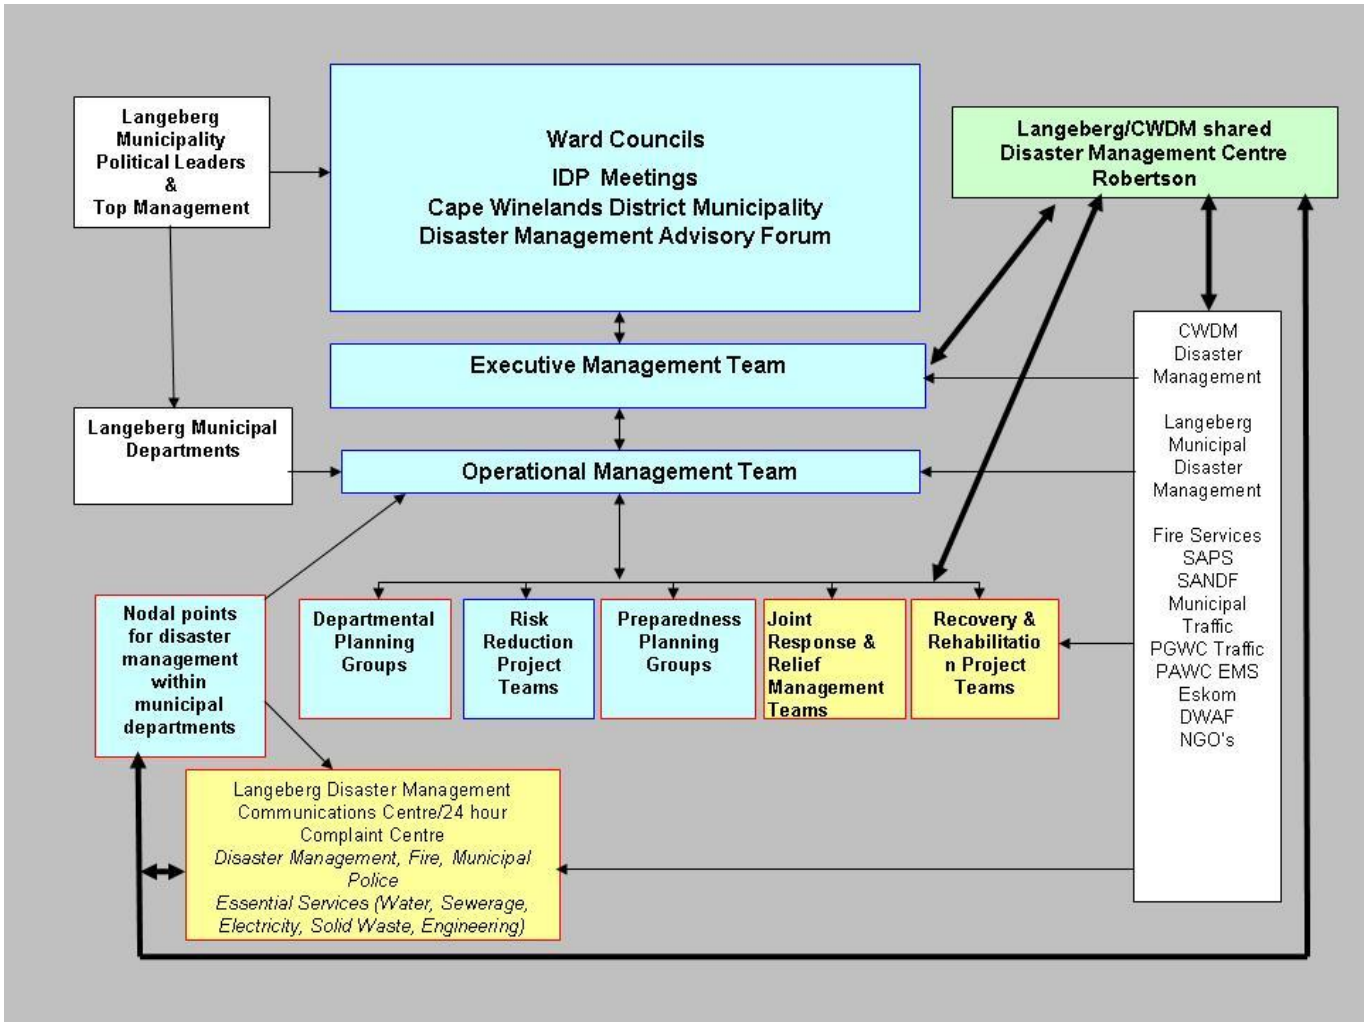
Langeberg Municipality Political Leaders & Top Management

Ward Councils
IDP Meetings
Cape Winelands District Municipality
Disaster Management Advisory Forum

Langeberg/CWDM shared Disaster Management Centre Robertson

Executive Management Team

Langeberg Municipal Departments

Operational Management Team

CWDM Disaster Management

Langeberg Municipal Disaster Management

Fire Services
SAPS
SANDF
Municipal Traffic
PGWC Traffic
PAWC EMS
Eskom
DWAF
NGO's

Nodal points for disaster management within municipal departments

Departmental Planning Groups

Risk Reduction Project Teams

Preparedness Planning Groups

Joint Response & Relief Management Teams

Recovery & Rehabilitation Project Teams

Langeberg Disaster Management Communications Centre/24 hour Complaint Centre
Disaster Management, Fire, Municipal Police
Essential Services (Water, Sewerage, Electricity, Solid Waste, Engineering)